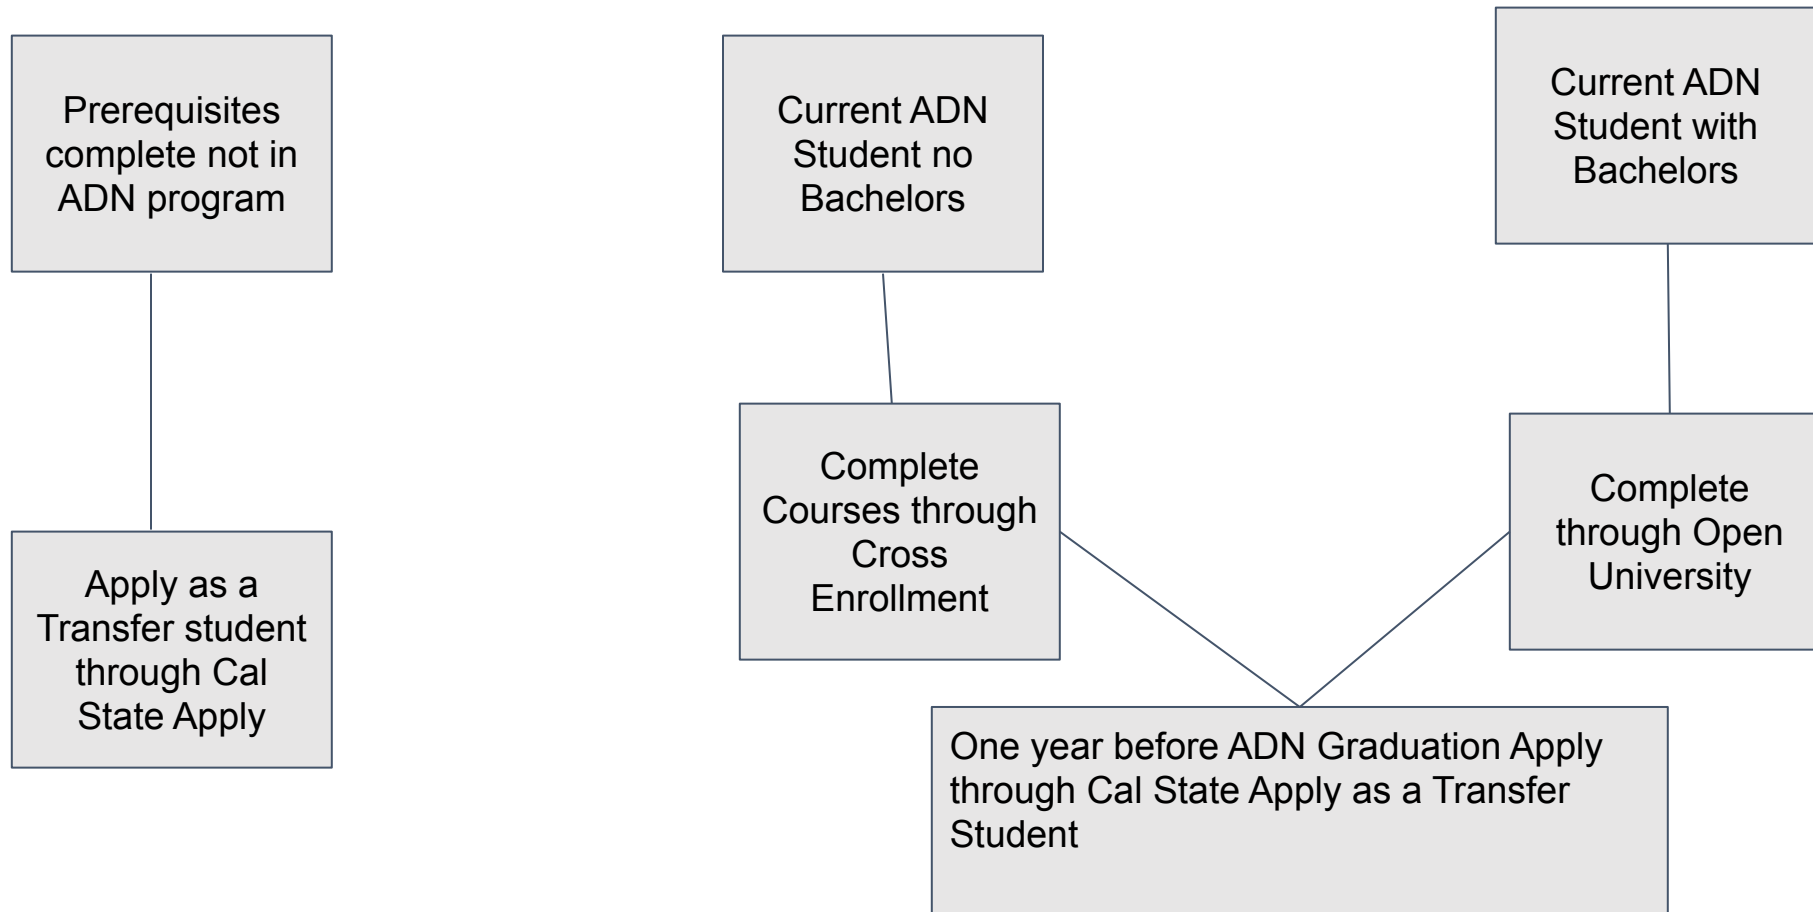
Prerequisites complete not in ADN program

Apply as a Transfer student through Cal State Apply

Current ADN Student no Bachelors

Complete Courses through Cross Enrollment

Current ADN Student with Bachelors

Complete through Open University

One year before ADN Graduation Apply through Cal State Apply as a Transfer Student